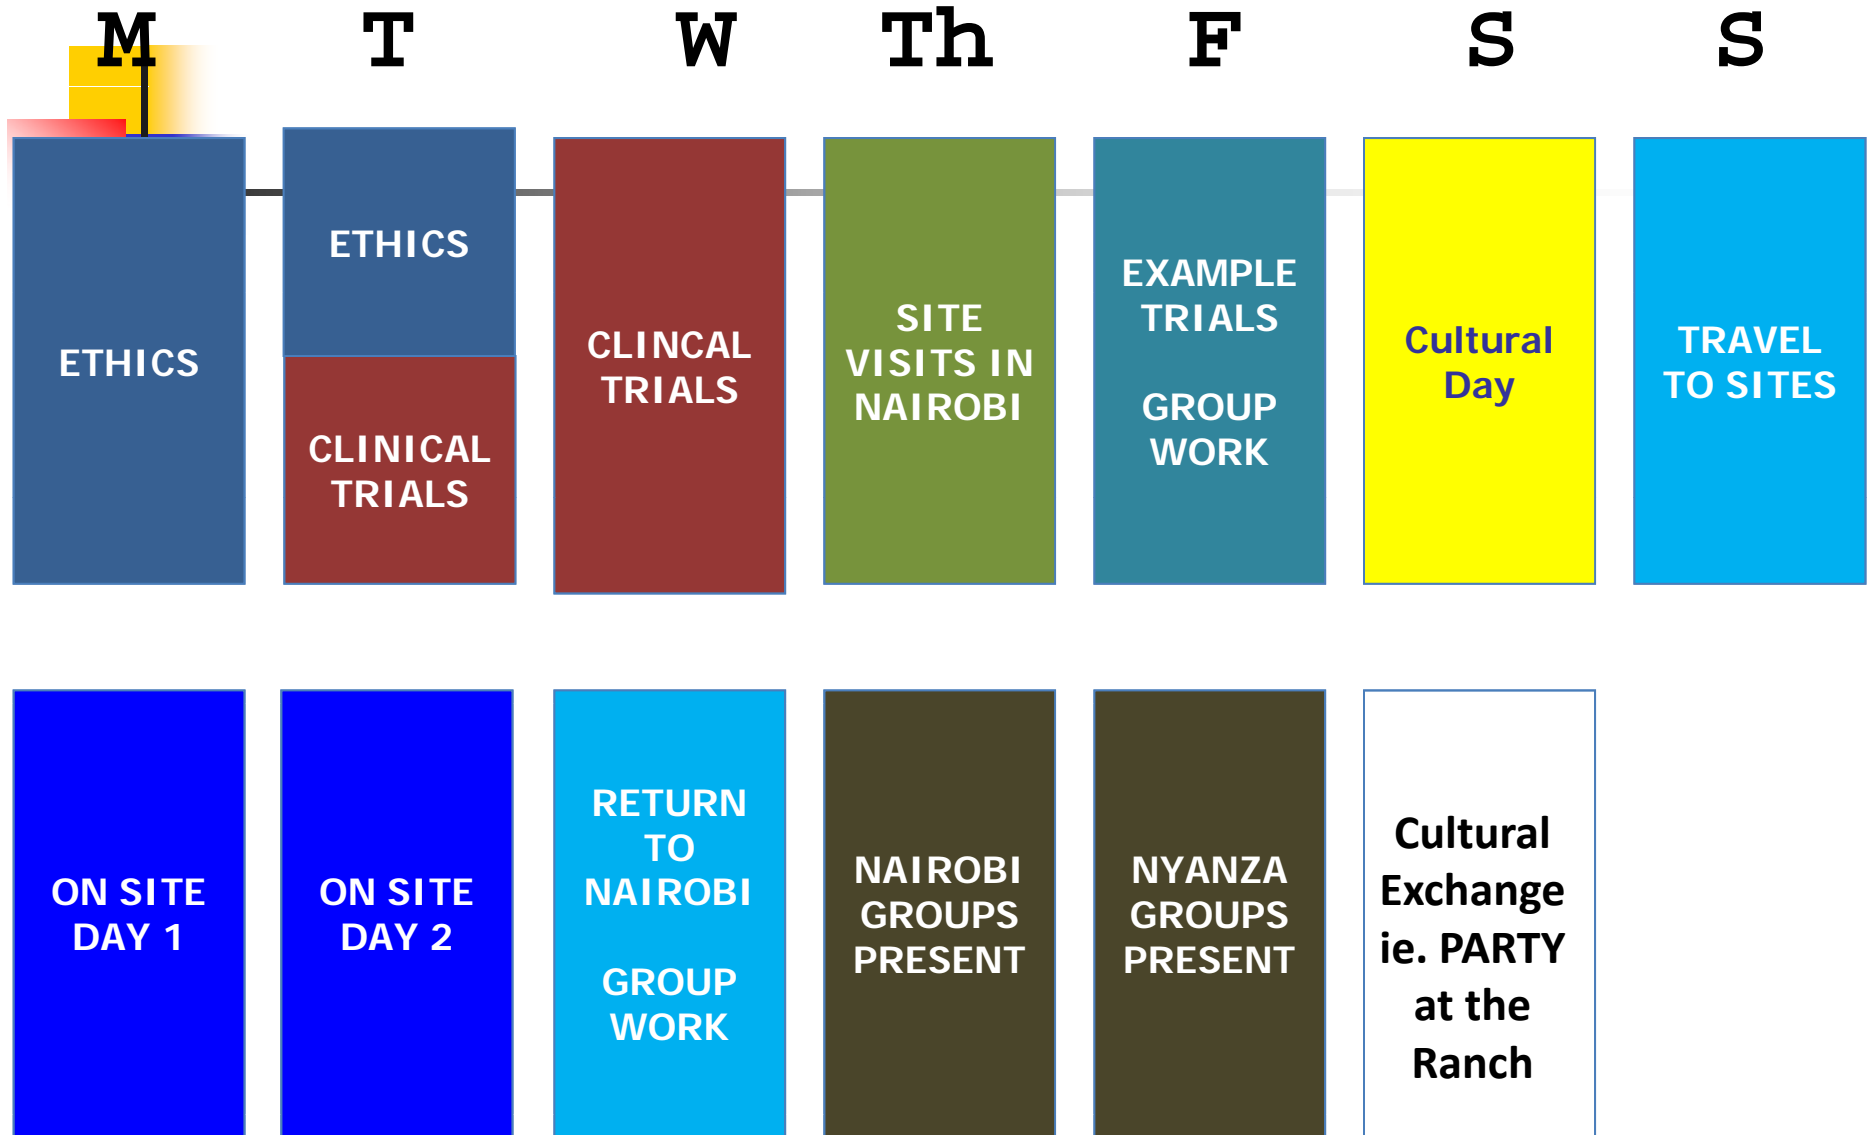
M T W Th F S S

ETHICS

ETHICS

CLINICAL TRIALS

CLINCAL TRIALS

SITE VISITS IN NAIROBI

EXAMPLE TRIALS

GROUP WORK

Cultural Day

TRAVEL TO SITES

ON SITE DAY 1

ON SITE DAY 2

RETURN TO NAIROBI

GROUP WORK

NAIROBI GROUPS PRESENT

NYANZA GROUPS PRESENT

Cultural Exchange ie. PARTY at the Ranch